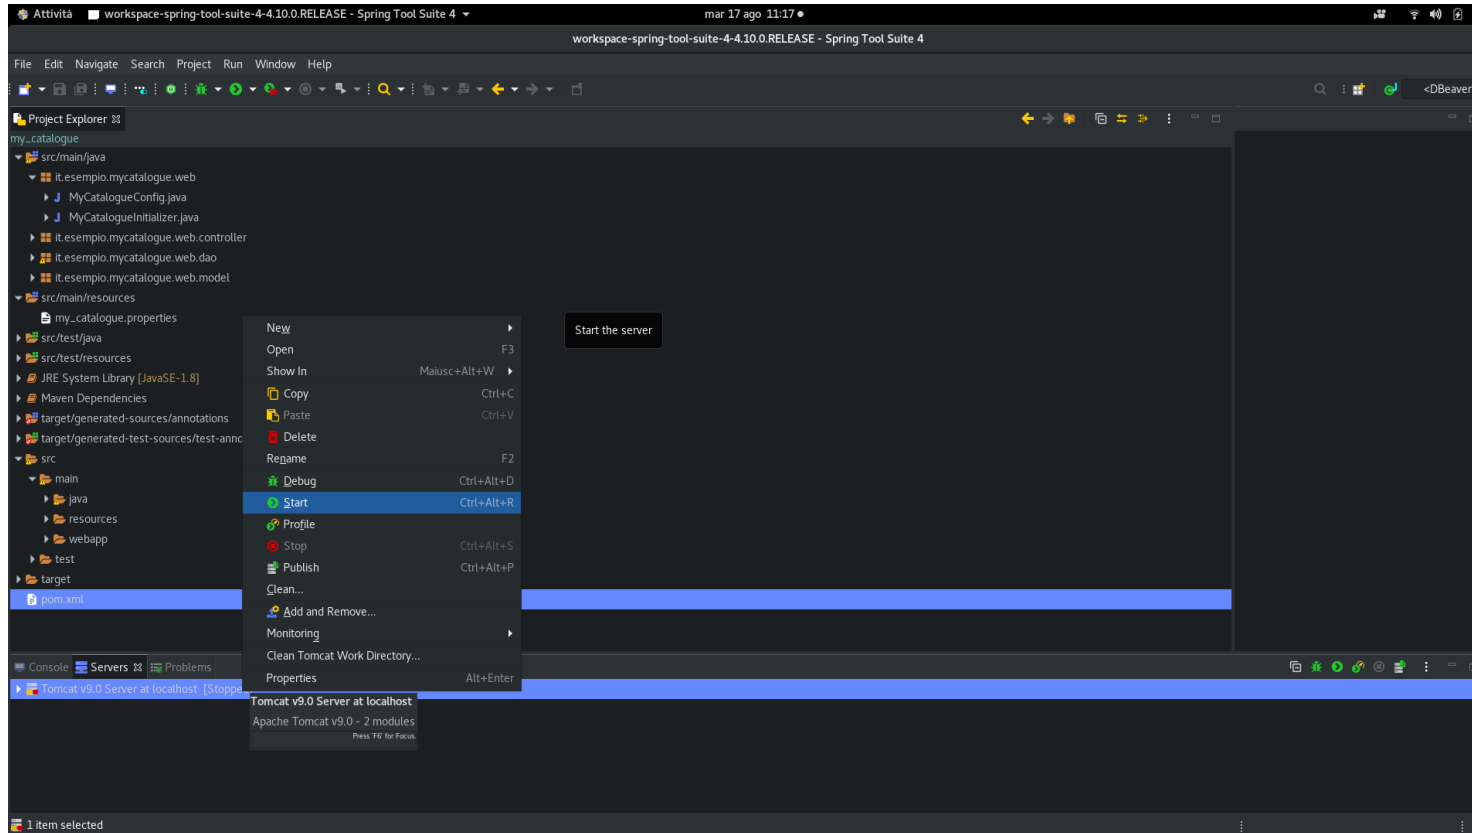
Attività workspace-spring-tool-suite-4-4.10.0.RELEASE - Spring Tool Suite 4 mar 17 ago 11:17 ●

workspace-spring-tool-suite-4-4.10.0.RELEASE - Spring Tool Suite 4

File Edit Navigate Search Project Run Window Help

<DBeaver

Project Explorer

my_catalogue
src/main/java
it.esempio.mycatalogue.web
MyCatalogueConfig.java
MyCatalogueInitializer.java
it.esempio.mycatalogue.web.controller
it.esempio.mycatalogue.web.dao
it.esempio.mycatalogue.web.model
src/main/resources
my_catalogue.properties
src/test/java
src/test/resources
JRE System Library [JavaSE-1.8]
Maven Dependencies
target/generated-sources/annotations
target/generated-test-sources/test-anno
src
main
java
resources
webapp
test
target
pom.xml

| New | |
|---|---|
| Open | F3 |
| Show In | Maiusc+Alt+W |
| Copy | Ctrl+C |
| Paste | Ctrl+V |
| Delete | |
| Rename | F2 |
| Debug | Ctrl+Alt+D |
| Start | Ctrl+Alt+R |
| Profile | |
| Stop | Ctrl+Alt+S |
| Publish | Ctrl+Alt+P |
| Clean... | |
| Add and Remove... | |
| Monitoring | |
| Clean Tomcat Work Directory... | |
| Properties | Alt+Enter |

Start the server

Console Servers Problems

Tomcat v9.0 Server at localhost [Stoppe

Tomcat v9.0 Server at localhost
Apache Tomcat v9.0 - 2 modules
Press 'F6' for Focus.

1 item selected